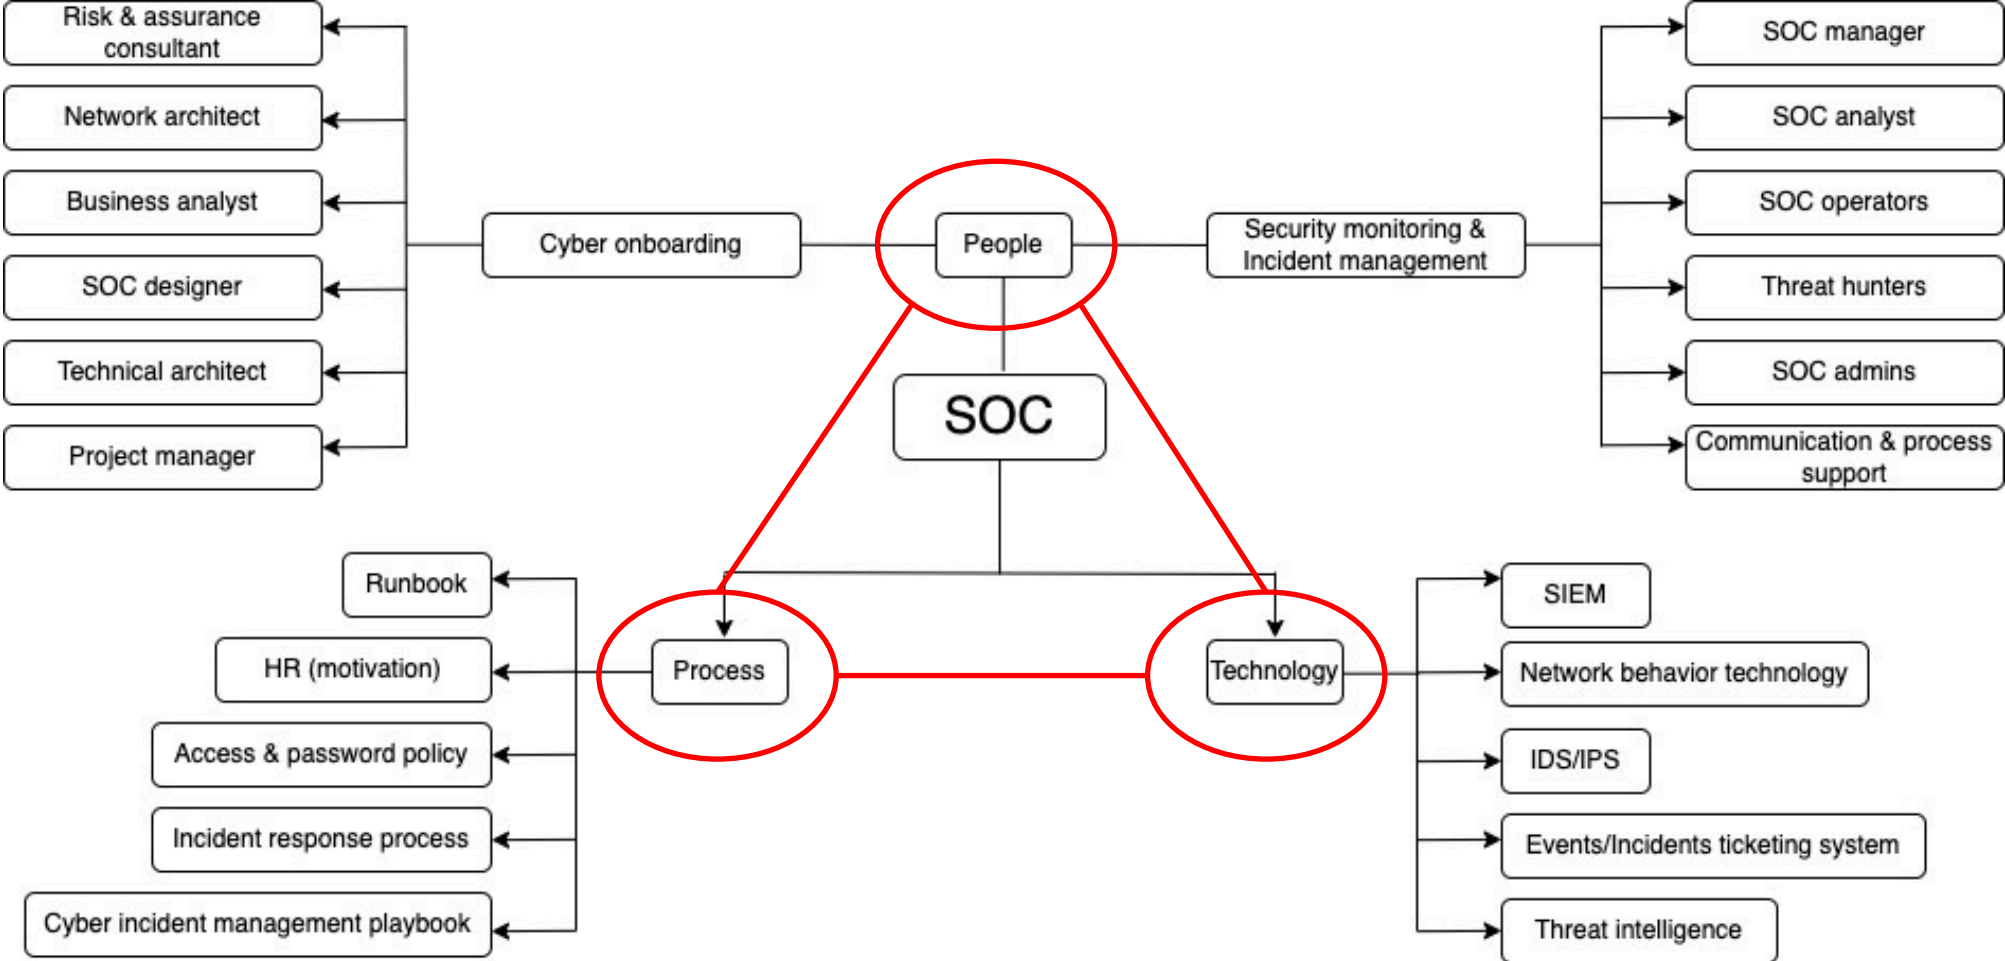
Risk & assurance consultant

Network architect

Business analyst

SOC designer

Technical architect

Project manager

Cyber onboarding

People

Security monitoring & Incident management

SOC manager

SOC analyst

SOC operators

Threat hunters

SOC admins

Communication & process support

SOC

Runbook

HR (motivation)

Access & password policy

Incident response process

Cyber incident management playbook

Process

Technology

SIEM

Network behavior technology

IDS/IPS

Events/Incidents ticketing system

Threat intelligence